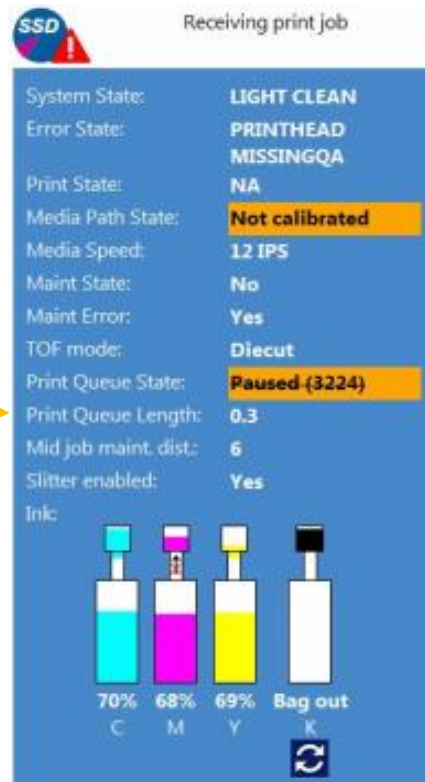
SSD

Receiving print job

| | |
|---|---|
| System State: | LIGHT CLEAN |
| Error State: | PRINTHEAD MISSINGQA |
| Print State: | NA |
| Media Path State: | Not calibrated |
| Media Speed: | 12 IPS |
| Maint State: | No |
| Maint Error: | Yes |
| TOF mode: | Diecut |
| Print Queue State: | Paused (3224) |
| Print Queue Length: | 0.3 |
| Mid job maint. dist.: | 6 |
| Slitter enabled: | Yes |

Ink:

70% C
68% M
69% Y
Bag out K